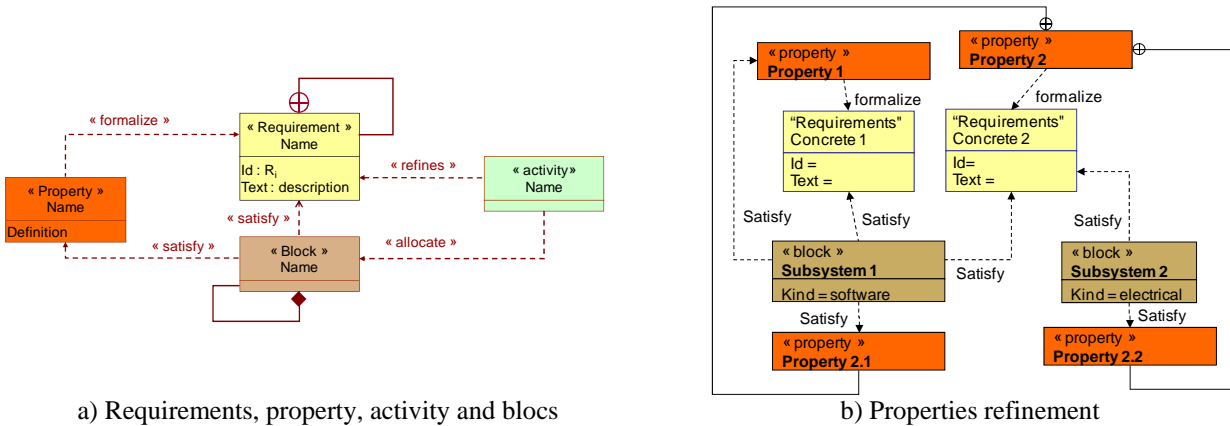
« formalize »

« Requirement »
Name

Id : $R_i$
Text : description

« refines »

« activity»
Name

« Property »
Name

Definition

« satisfy »

« satisfy »

« allocate »

« Block »
Name

a) Requirements, property, activity and blocs

« property »
Property 1

« property »
Property 2

formalize

formalize

"Requirements"
Concrete 1

Id =
Text =

"Requirements"
Concrete 2

Id=
Text =

Satisfy

Satisfy

Satisfy

« block »
Subsystem 1

Kind = software

Satisfy

« block »
Subsystem 2

Kind = electrical

Satisfy

Satisfy

« property »
Property 2.1

« property »
Property 2.2

b) Properties refinement